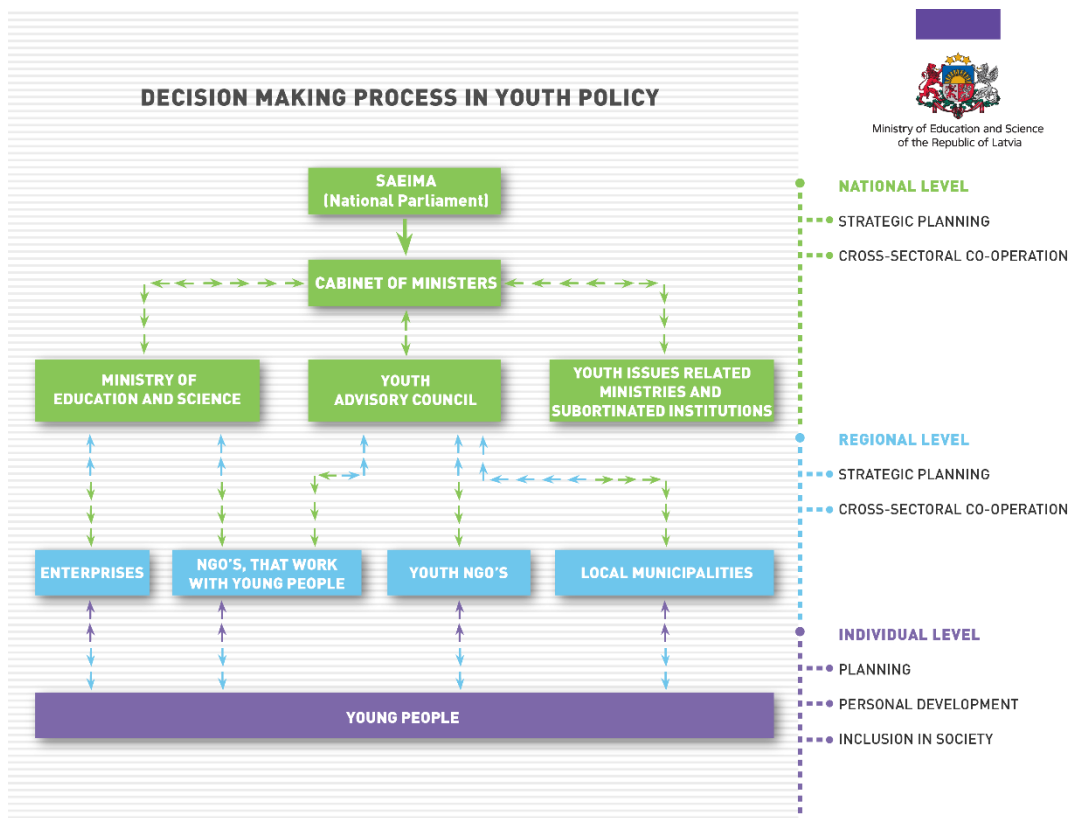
DECISION MAKING PROCESS IN YOUTH POLICY

Ministry of Education and Science of the Republic of Latvia

SAEIMA (National Parliament)

CABINET OF MINISTERS

MINISTRY OF EDUCATION AND SCIENCE

YOUTH ADVISORY COUNCIL

YOUTH ISSUES RELATED MINISTRIES AND SUBORTINATED INSTITUTIONS

ENTERPRISES

NGO'S, THAT WORK WITH YOUNG PEOPLE

YOUTH NGO'S

LOCAL MUNICIPALITIES

YOUNG PEOPLE

NATIONAL LEVEL
STRATEGIC PLANNING
CROSS-SECTORAL CO-OPERATION

REGIONAL LEVEL
STRATEGIC PLANNING
CROSS-SECTORAL CO-OPERATION

INDIVIDUAL LEVEL
PLANNING
PERSONAL DEVELOPMENT
INCLUSION IN SOCIETY